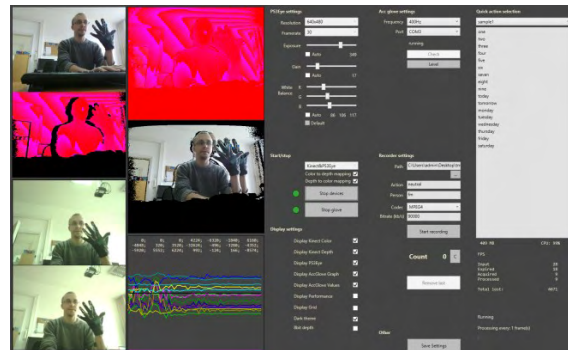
PCIExp settings

Resolution 640x480

Framerate 30

Exposure

Auto

Gain

Auto

White Balance

Auto

Default

Acc glove settings

Frequency 400Hz

Port COM3

running

Check

Level

Quick action selection

sample1

one

two

three

four

five

six

seven

eight

nine

today

tomorrow

monday

tuesday

wednesday

thursday

friday

saturday

Start/stop

Kinect&PCIExp

Color to depth mapping

Depth to color mapping

Stop device

Stop glove

Display settings

Display Kinect Color

Display Kinect Depth

Display PCIExp

Display AccGlove Graph

Display AccGlove Values

Display Performance

Display Grid

Dark frame

Blob depth

Recorder settings

Path C:\Users\admin\Desktop\re

Action neutral

Person flo

Codec MPEG4

Bitrate (kb/s) 80000

Start recording

Count 0

Remove last

Other

Save Settings

FPS

Running

Processing every 1 frame(s)

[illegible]